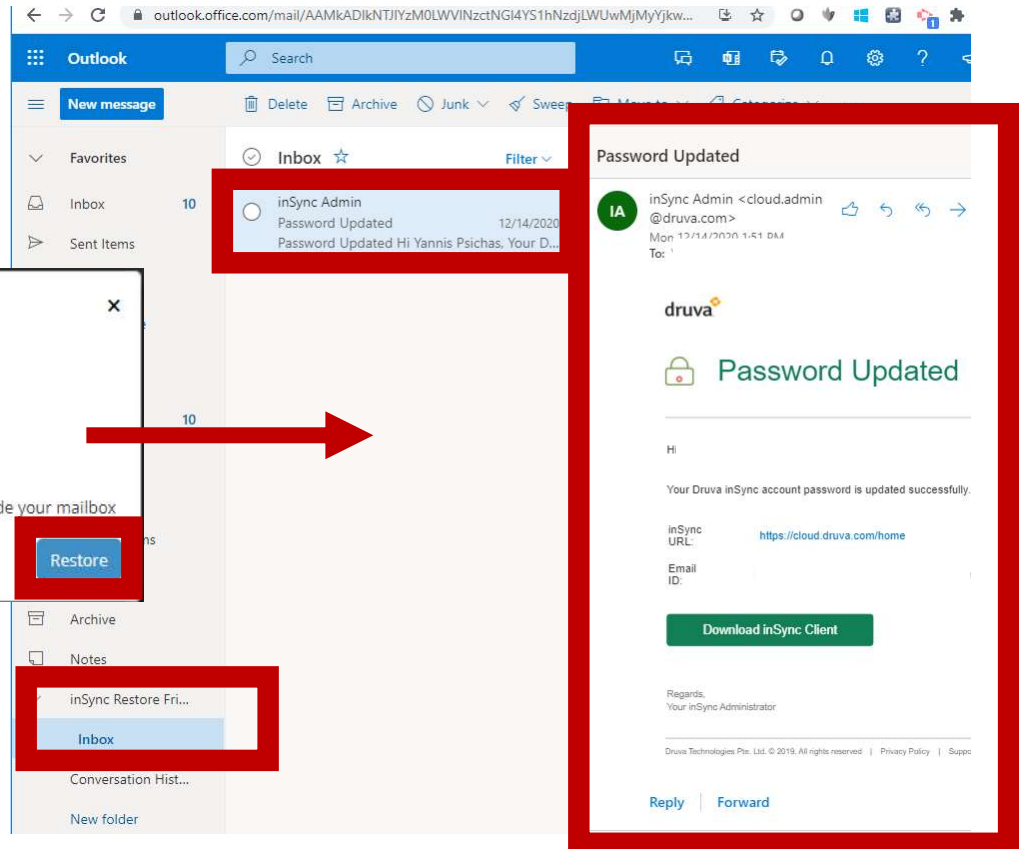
outlook.office.com/mail/AAMkADIkNTJlYzM0LWVlNzctNGI4YS1hNzdjLWUwMjMyYjkw...

Outlook

Search

New message

Delete Archive Junk Sweep Move to Categorize

Favorites

Inbox 10

Sent Items

×

10

de your mailbox

Restore

Archive

Notes

inSync Restore Fri...

Inbox

Conversation Hist...

New folder

Inbox

Filter

inSync Admin
Password Updated 12/14/2020
Password Updated Hi Yannis Psichas, Your D...

Password Updated

IA

inSync Admin <cloud.admin @druva.com>
Mon 12/14/2020 1:51 PM
To:

druva

Password Updated

Hi

Your Druva inSync account password is updated successfully.

inSync URL: https://cloud.druva.com/home

Email ID:

Download inSync Client

Regards,
Your inSync Administrator

Druva Technologies Pte. Ltd. © 2019. All rights reserved | Privacy Policy | Suppo

Reply Forward